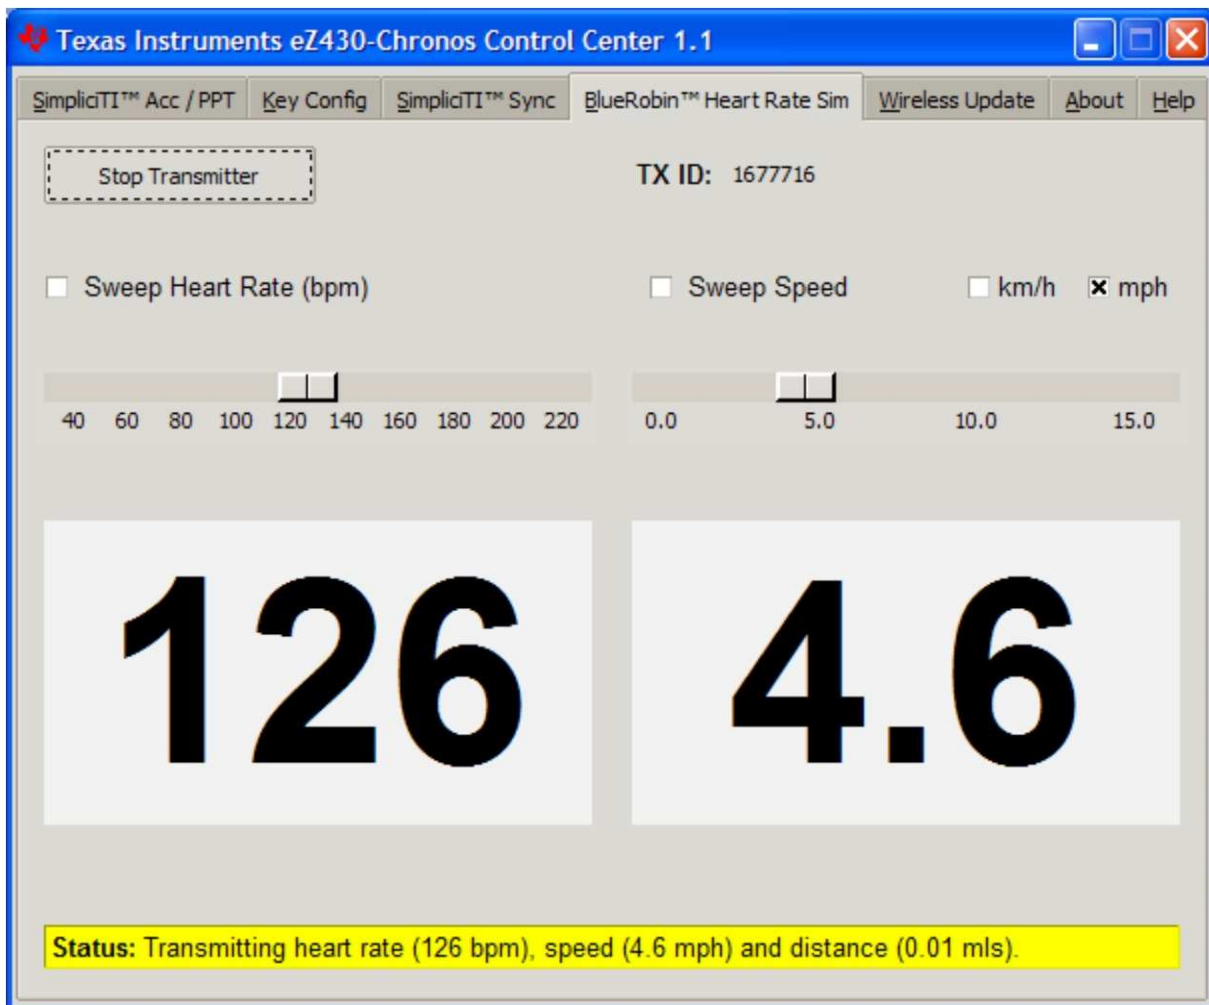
Texas Instruments eZ430-Chronos Control Center 1.1

SimpliciTI™ Acc / PPT | Key Config | SimpliciTI™ Sync | BlueRobin™ Heart Rate Sim | Wireless Update | About | Help

Stop Transmitter

TX ID: 1677716

Sweep Heart Rate (bpm)

Sweep Speed

km/h

mph

40 60 80 100 120 140 160 180 200 220

0.0 5.0 10.0 15.0

126

4.6

Status: Transmitting heart rate (126 bpm), speed (4.6 mph) and distance (0.01 mls).